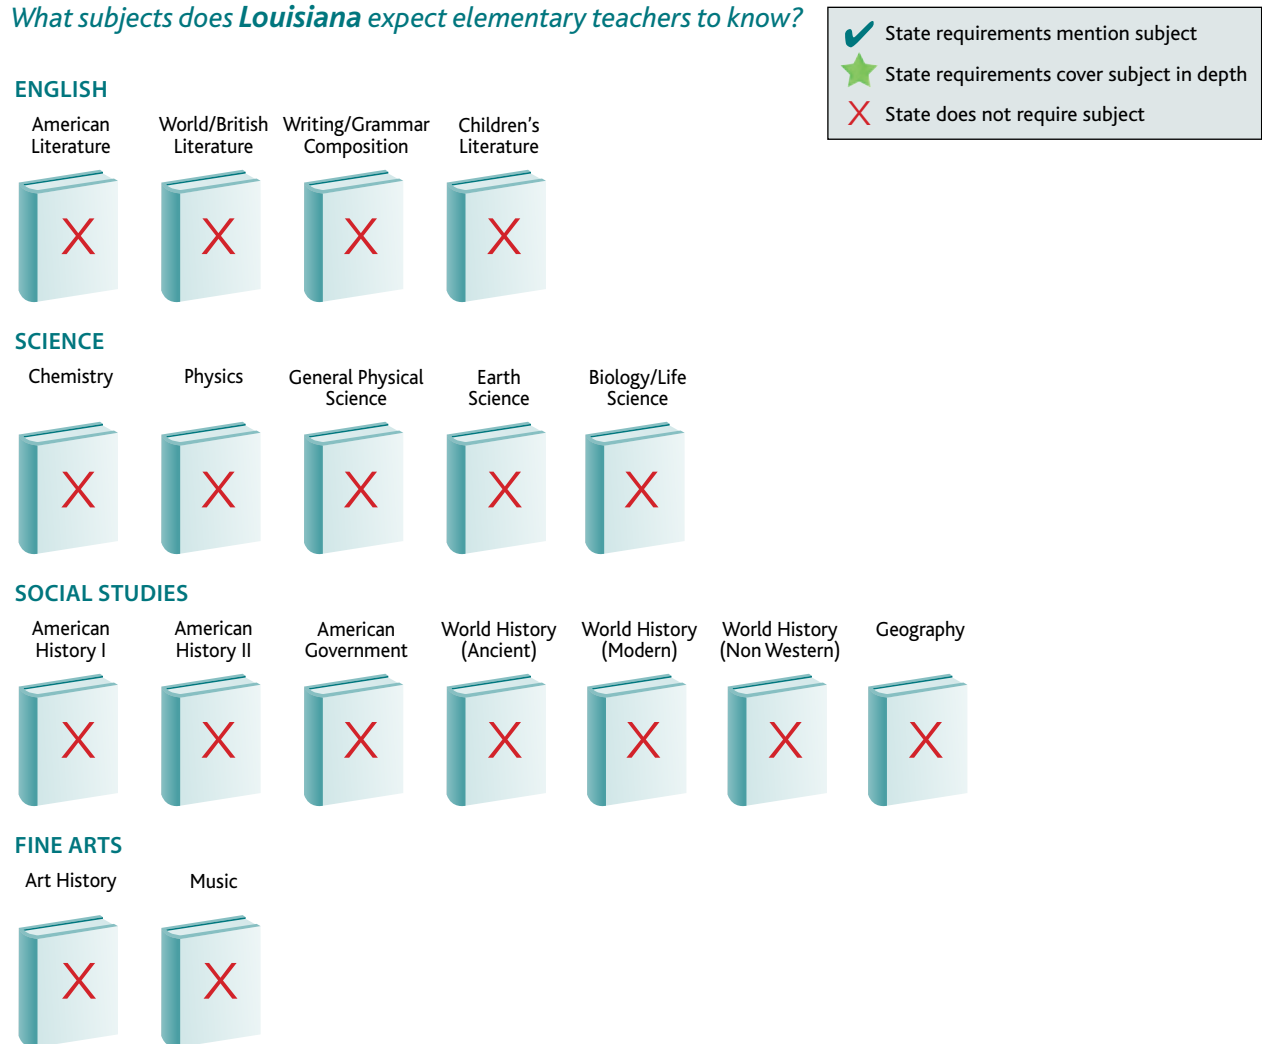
What subjects does **Louisiana** expect elementary teachers to know?

State requirements mention subject
State requirements cover subject in depth
State does not require subject

ENGLISH

American Literature
World/British Literature
Writing/Grammar Composition
Children's Literature

SCIENCE

Chemistry
Physics
General Physical Science
Earth Science
Biology/Life Science

SOCIAL STUDIES

American History I
American History II
American Government
World History (Ancient)
World History (Modern)
World History (Non Western)
Geography

FINE ARTS

Art History
Music